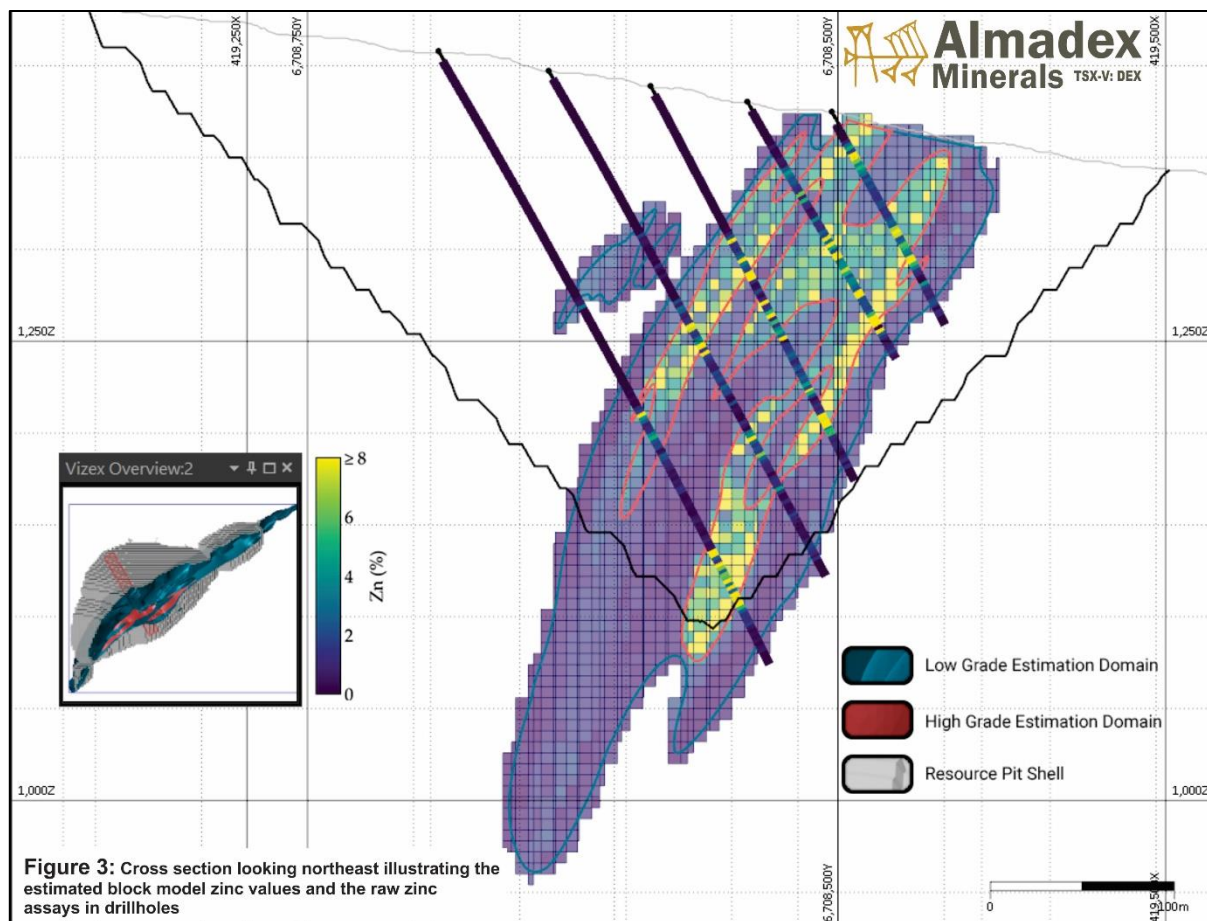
419,250X
6,708,750Y
6,708,500Y
419,500X

Almadex Minerals TSX-V: DEX

1,250Z
1,250Z

Vizex Overview:2

≥ 8
6
4
2
0
Zn (%)

Low Grade Estimation Domain
High Grade Estimation Domain
Resource Pit Shell

1,000Z
1,000Z

**Figure 3:** Cross section looking northeast illustrating the estimated block model zinc values and the raw zinc assays in drillholes

6,708,500Y
419,500X
0
100m